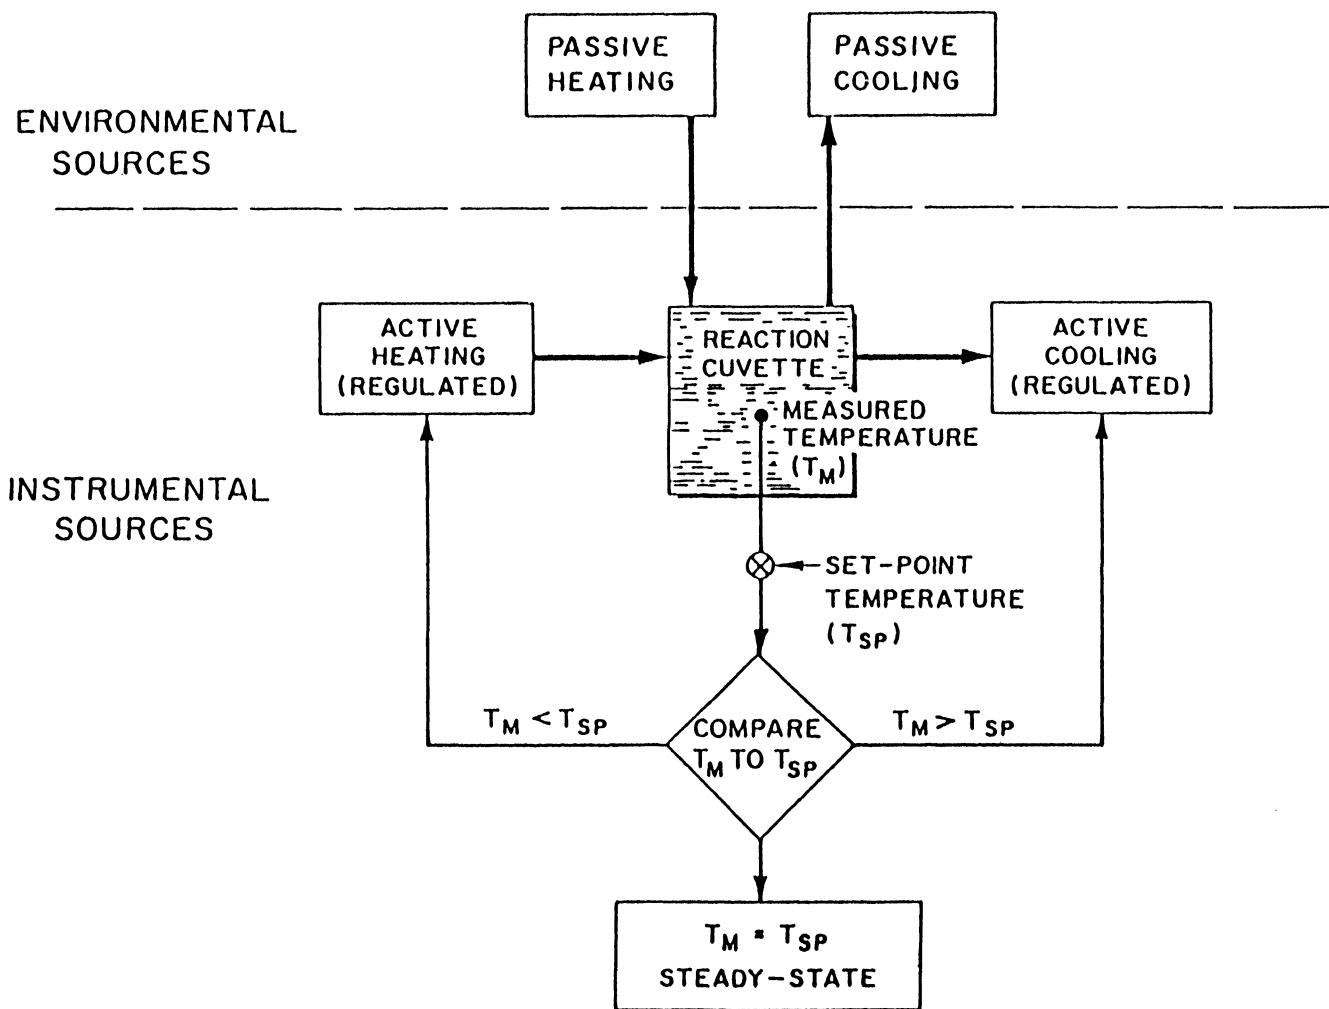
PASSIVE HEATING

PASSIVE COOLING

ENVIRONMENTAL SOURCES

ACTIVE HEATING (REGULATED)

REACTION CUVETTE

ACTIVE COOLING (REGULATED)

MEASURED TEMPERATURE $(T_M)$

INSTRUMENTAL SOURCES

SET-POINT TEMPERATURE $(T_{SP})$

$T_M < T_{SP}$

COMPARE $T_M$ TO $T_{SP}$

$T_M > T_{SP}$

$T_M = T_{SP}$
STEADY-STATE